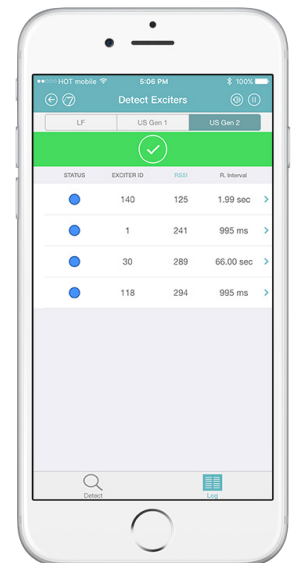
HOT mobile 5:06 PM 100%

Detect Exciters

LF | US Gen 1 | US Gen 2

| STATUS | EXCITER ID | RSSI | R. Interval |
|---|---|---|---|
| | 140 | 125 | 1.99 sec |
| | 1 | 241 | 995 ms |
| | 30 | 289 | 66.00 sec |
| | 118 | 294 | 995 ms |

Detect Log